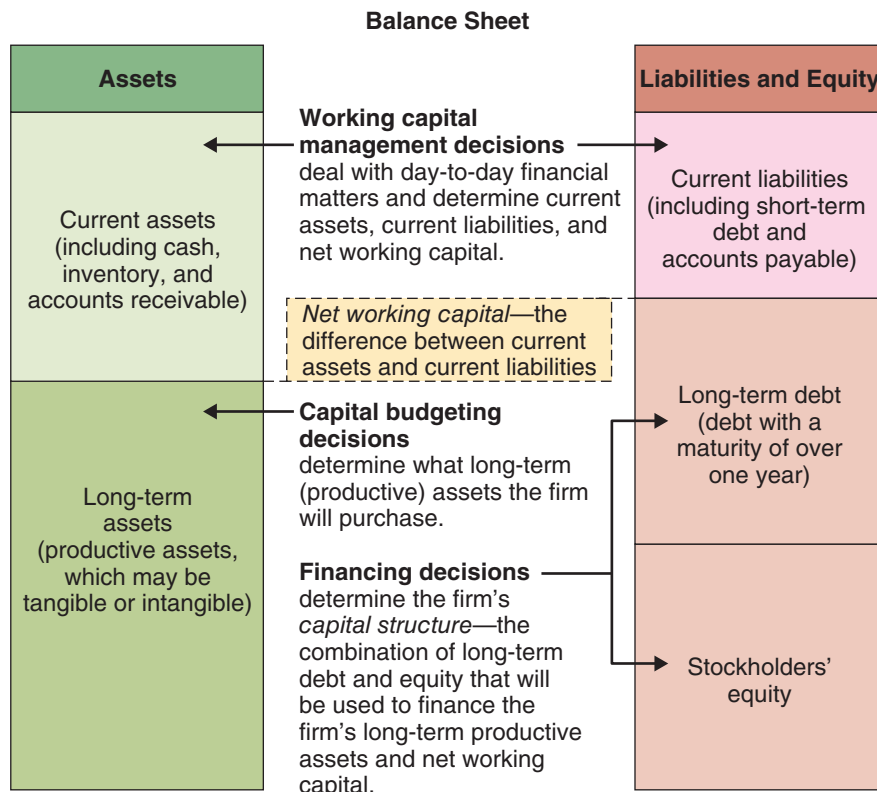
Balance Sheet

Assets

Liabilities and Equity

Current assets (including cash, inventory, and accounts receivable)

Working capital management decisions deal with day-to-day financial matters and determine current assets, current liabilities, and net working capital.

Current liabilities (including short-term debt and accounts payable)

*Net working capital*—the difference between current assets and current liabilities

Long-term assets (productive assets, which may be tangible or intangible)

Capital budgeting decisions determine what long-term (productive) assets the firm will purchase.

Long-term debt (debt with a maturity of over one year)

Financing decisions determine the firm's *capital structure*—the combination of long-term debt and equity that will be used to finance the firm's long-term productive assets and net working capital.

Stockholders' equity